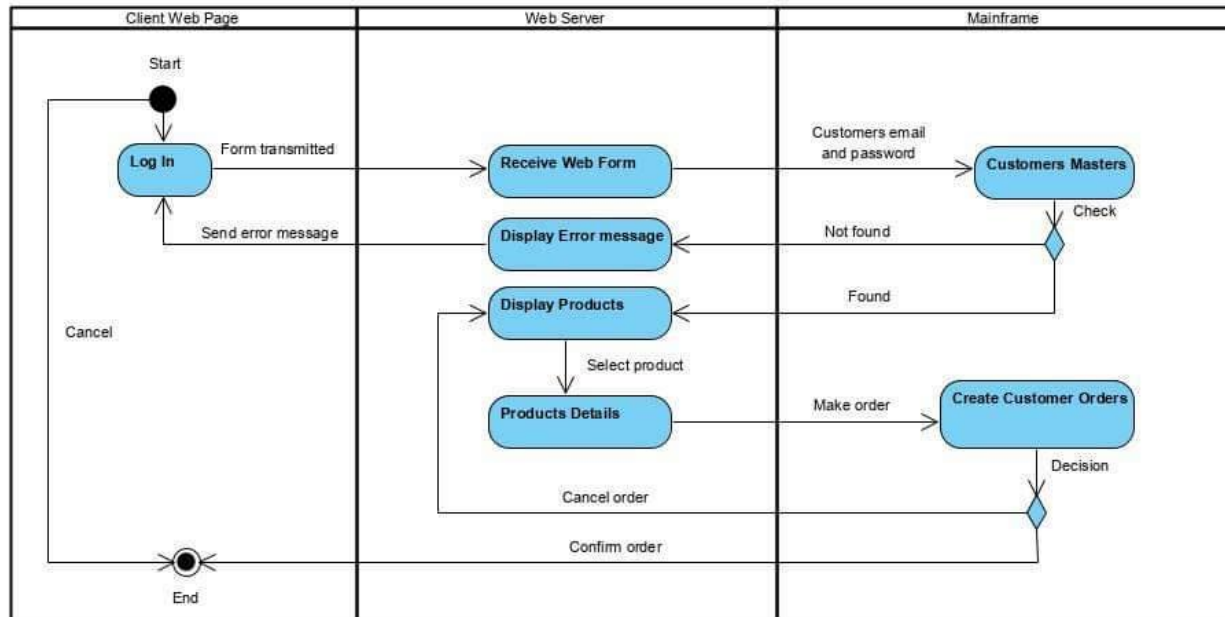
Client Web Page

Web Server

Mainframe

Start

Log In

Form transmitted

Receive Web Form

Customers email and password

Customers Masters

Check

Send error message

Display Error message

Not found

Display Products

Found

Cancel

Select product

Products Details

Make order

Create Customer Orders

Decision

Cancel order

Confirm order

End